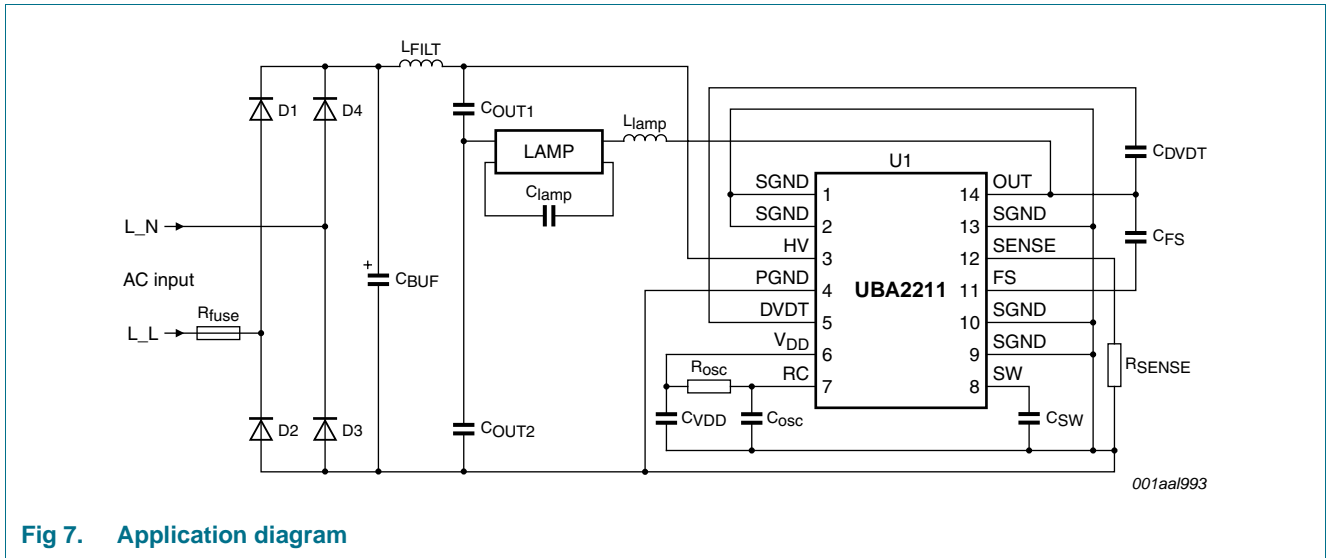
$L_{FILT}$

D1 D4

$C_{OUT1}$

$L_{lamp}$

LAMP

$C_{lamp}$

$C_{DVDT}$

U1

SGND 1
SGND 2
HV 3
PGND 4
DVDT 5
$V_{DD}$ 6
RC 7

14 OUT
13 SGND
12 SENSE
11 FS
10 SGND
9 SGND
8 SW

UBA2211

$C_{FS}$

L_N

AC input

L_L

$R_{fuse}$

+

$C_{BUF}$

$R_{osc}$

$R_{SENSE}$

$C_{VDD}$ $C_{osc}$ $C_{SW}$

D2 D3

$C_{OUT2}$

001aal993

Fig 7. Application diagram